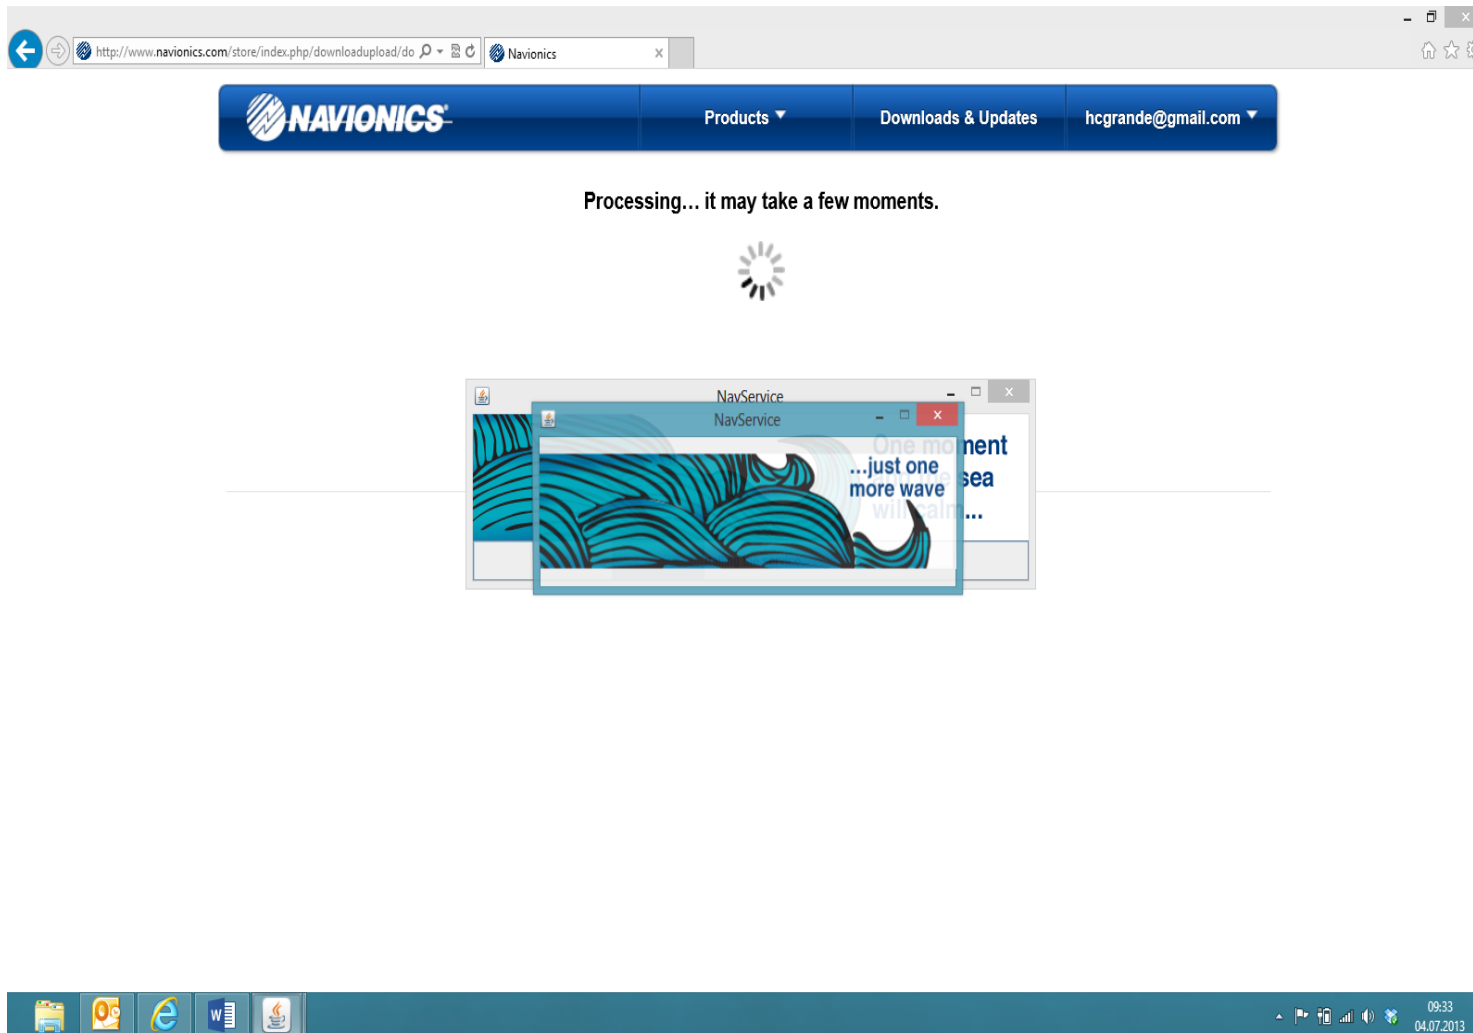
http://www.navionics.com/store/index.php/downloadupload/do

Navionics

NAVIONICS

Products

Downloads & Updates

hcgrande@gmail.com

Processing... it may take a few moments.

NavService

NavService

One mo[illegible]nent

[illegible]sea

wi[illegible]calm...

...just one more wave

09:33
04.07.2013